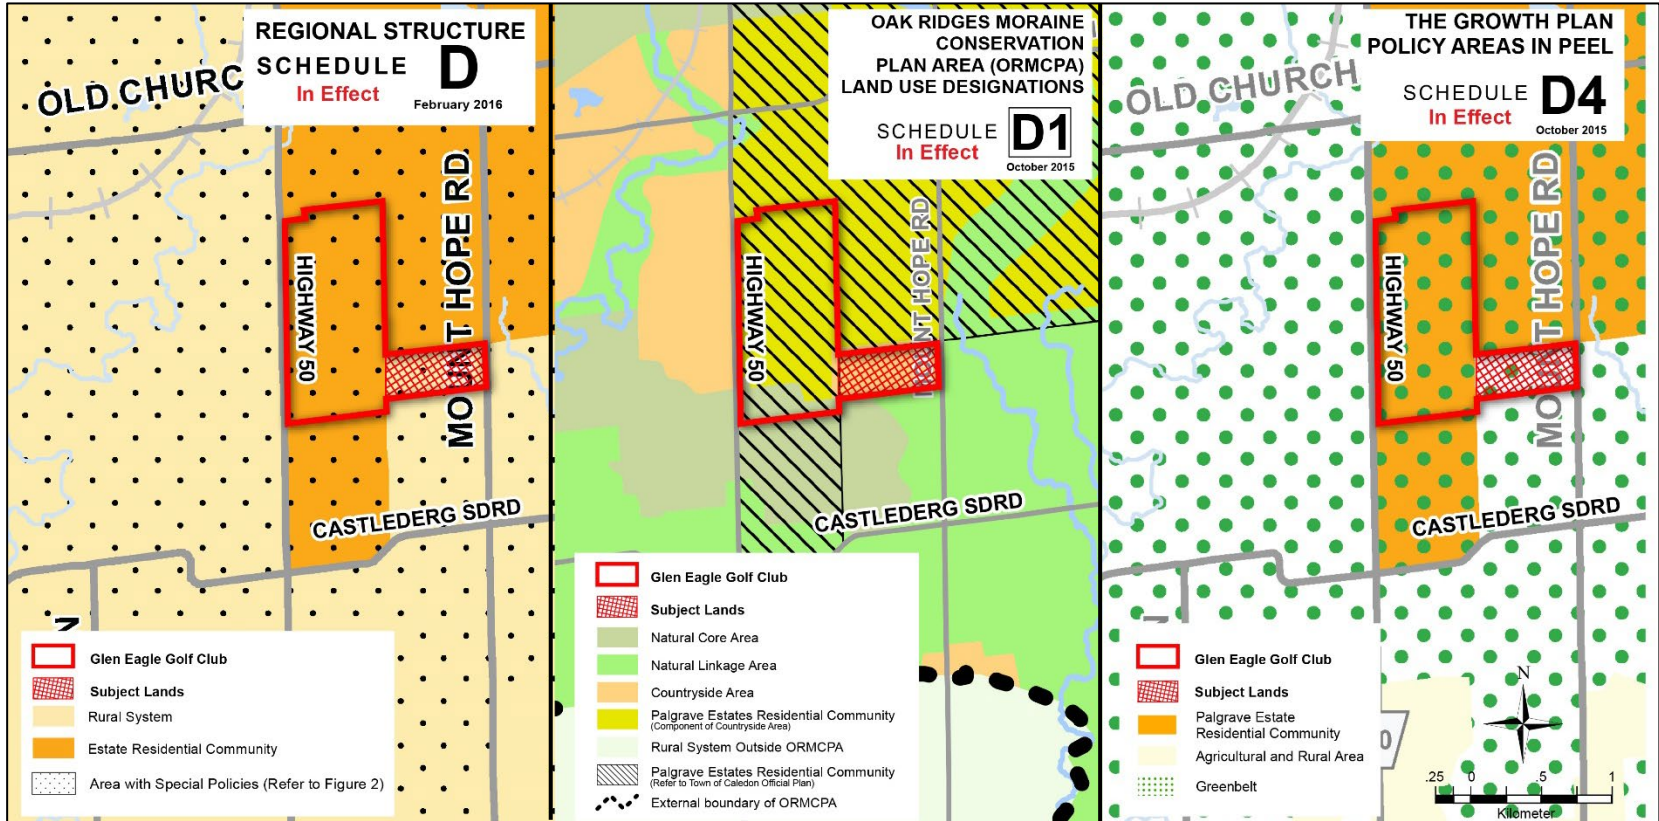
REGIONAL STRUCTURE
SCHEDULE D
In Effect
February 2016

OLD CHURC

HIGHWAY 50

MOUNT HOPE RD

CASTLEDERG SDRD

Glen Eagle Golf Club
Subject Lands
Rural System
Estate Residential Community
Area with Special Policies (Refer to Figure 2)

OAK RIDGES MORAINE CONSERVATION PLAN AREA (ORMCPA) LAND USE DESIGNATIONS
SCHEDULE D1
In Effect
October 2015

HIGHWAY 50

MOUNT HOPE RD

CASTLEDERG SDRD

Glen Eagle Golf Club
Subject Lands
Natural Core Area
Natural Linkage Area
Countryside Area
Palgrave Estates Residential Community (Component of Countryside Area)
Rural System Outside ORMCPA
Palgrave Estates Residential Community (Refer to Town of Caledon Official Plan)
External boundary of ORMCPA

THE GROWTH PLAN POLICY AREAS IN PEEL
SCHEDULE D4
In Effect
October 2015

OLD CHURCH

HIGHWAY 50

MOUNT HOPE RD

CASTLEDERG SDRD

Glen Eagle Golf Club
Subject Lands
Palgrave Estate Residential Community
Agricultural and Rural Area
Greenbelt

N
.25 0 .5 1
Kilometer